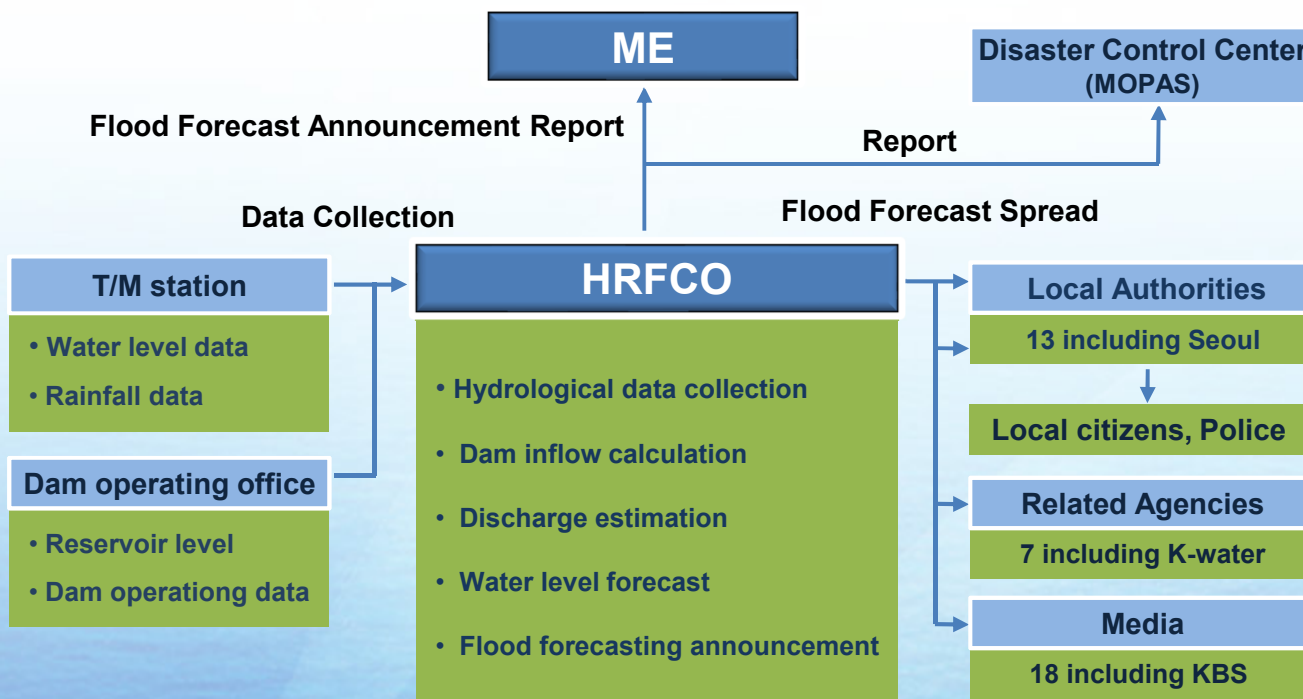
ME

Disaster Control Center
(MOPAS)

Flood Forecast Announcement Report

Report

Data Collection

Flood Forecast Spread

T/M station

• Water level data
• Rainfall data

Dam operating office

• Reservoir level
• Dam operationg data

HRFCO

• Hydrological data collection
• Dam inflow calculation
• Discharge estimation
• Water level forecast
• Flood forecasting announcement

Local Authorities

13 including Seoul

Local citizens, Police

Related Agencies

7 including K-water

Media

18 including KBS